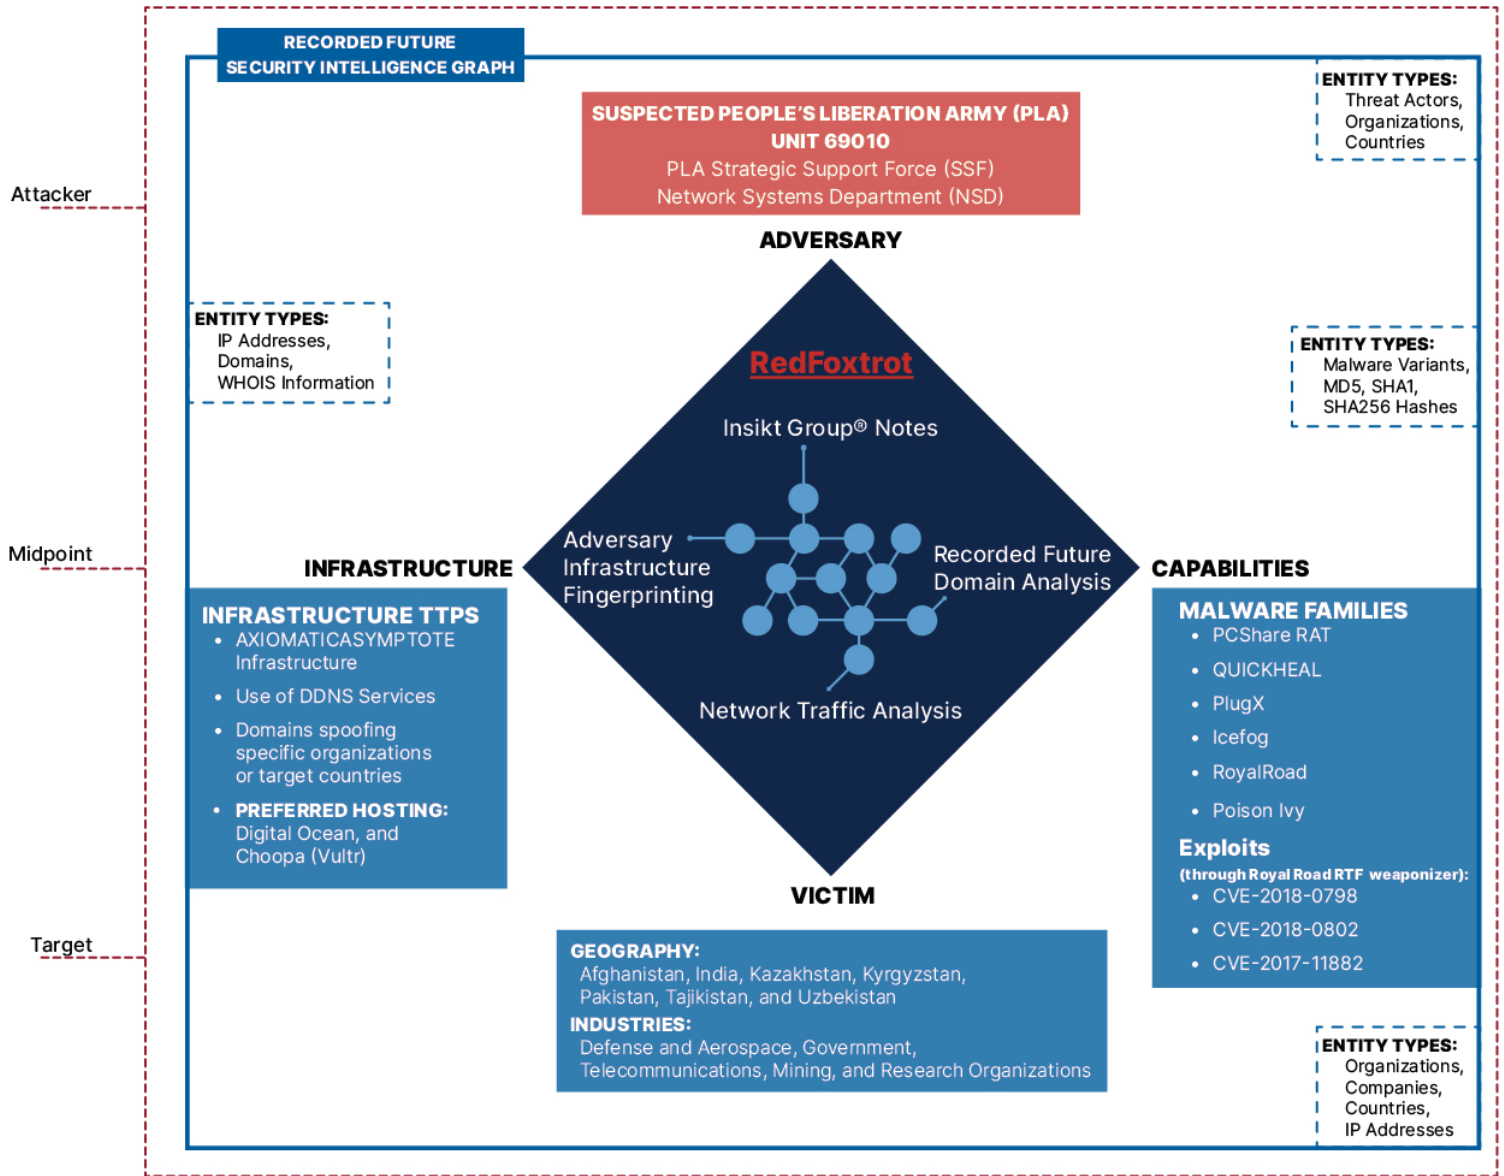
RECORDED FUTURE
SECURITY INTELLIGENCE GRAPH

ENTITY TYPES:
Threat Actors,
Organizations,
Countries

SUSPECTED PEOPLE'S LIBERATION ARMY (PLA)
UNIT 69010
PLA Strategic Support Force (SSF)
Network Systems Department (NSD)

Attacker

ADVERSARY

ENTITY TYPES:
IP Addresses,
Domains,
WHOIS Information

RedFoxtrot

ENTITY TYPES:
Malware Variants,
MD5, SHA1,
SHA256 Hashes

Insikt Group® Notes

Adversary Infrastructure Fingerprinting

Recorded Future Domain Analysis

Midpoint

INFRASTRUCTURE

CAPABILITIES

INFRASTRUCTURE TTPS
• AXIOMATICASYMPTOTE Infrastructure
• Use of DDNS Services
• Domains spoofing specific organizations or target countries
• PREFERRED HOSTING: Digital Ocean, and Choopa (Vultr)

Network Traffic Analysis

MALWARE FAMILIES
• PCShare RAT
• QUICKHEAL
• PlugX
• Icefog
• RoyalRoad
• Poison Ivy

Exploits
(through Royal Road RTF weaponizer):
• CVE-2018-0798
• CVE-2018-0802
• CVE-2017-11882

VICTIM

Target

GEOGRAPHY:
Afghanistan, India, Kazakhstan, Kyrgyzstan, Pakistan, Tajikistan, and Uzbekistan
INDUSTRIES:
Defense and Aerospace, Government, Telecommunications, Mining, and Research Organizations

ENTITY TYPES:
Organizations,
Companies,
Countries,
IP Addresses